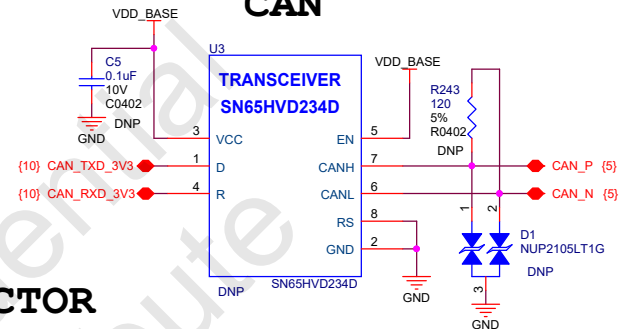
CAN

VDD_BASE

C5
0.1uF
10V
C0402

GND DNP

U3
TRANSCEIVER
SN65HVD234D

3 VCC
1 D
4 R
EN 5
CANH 7
CANL 6
RS 8
GND 2

{10} CAN_TXD_3V3
{10} CAN_RXD_3V3

DNP SN65HVD234D

VDD_BASE

R243
120
5%
R0402

DNP

CAN_P {5}
CAN_N {5}

1 2
D1
NUP2105LT1G
DNP

3

GND

GND

CTOR